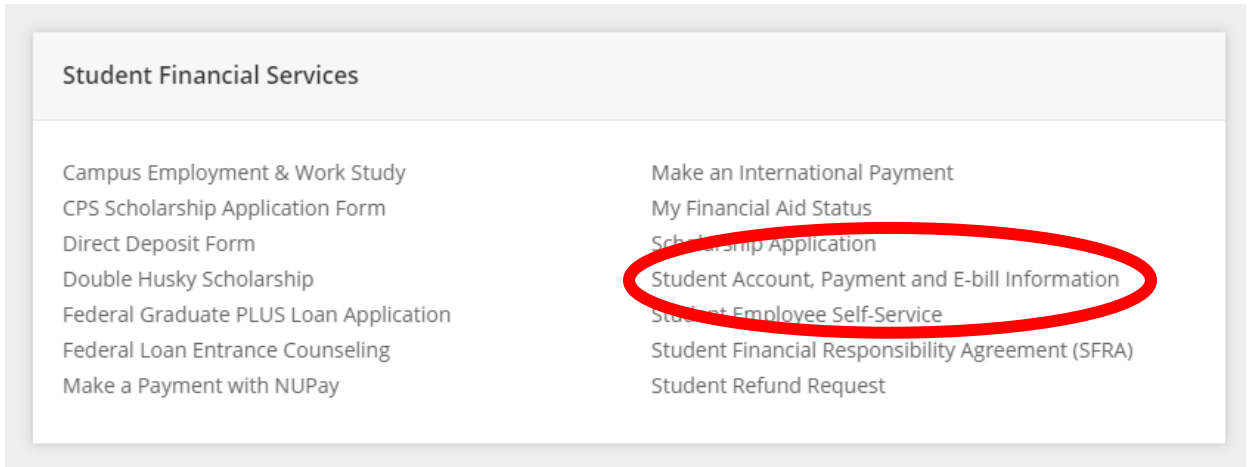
Student Financial Services

Campus Employment & Work Study
CPS Scholarship Application Form
Direct Deposit Form
Double Husky Scholarship
Federal Graduate PLUS Loan Application
Federal Loan Entrance Counseling
Make a Payment with NUPay

Make an International Payment
My Financial Aid Status
Scholarship Application
Student Account, Payment and E-bill Information
Student Employee Self-Service
Student Financial Responsibility Agreement (SFRA)
Student Refund Request